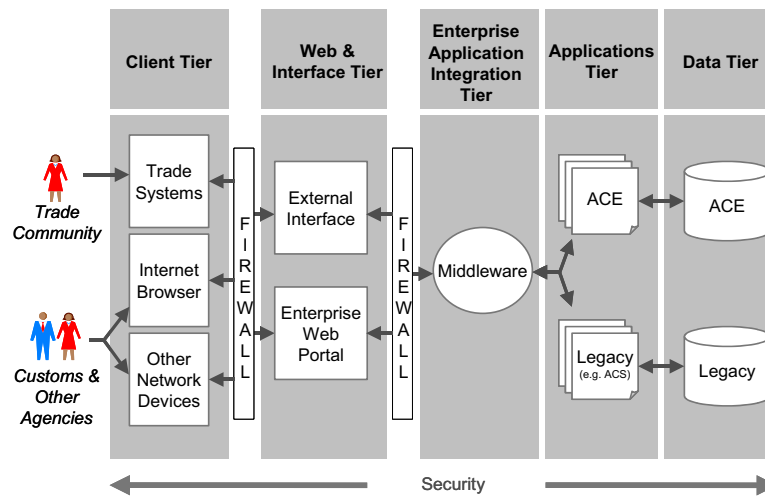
Client Tier

Web & Interface Tier

Enterprise Application Integration Tier

Applications Tier

Data Tier

Trade Community

Customs & Other Agencies

Trade Systems

Internet Browser

Other Network Devices

FIREWALL

External Interface

Enterprise Web Portal

FIREWALL

Middleware

ACE

Legacy (e.g. ACS)

ACE

Legacy

Security